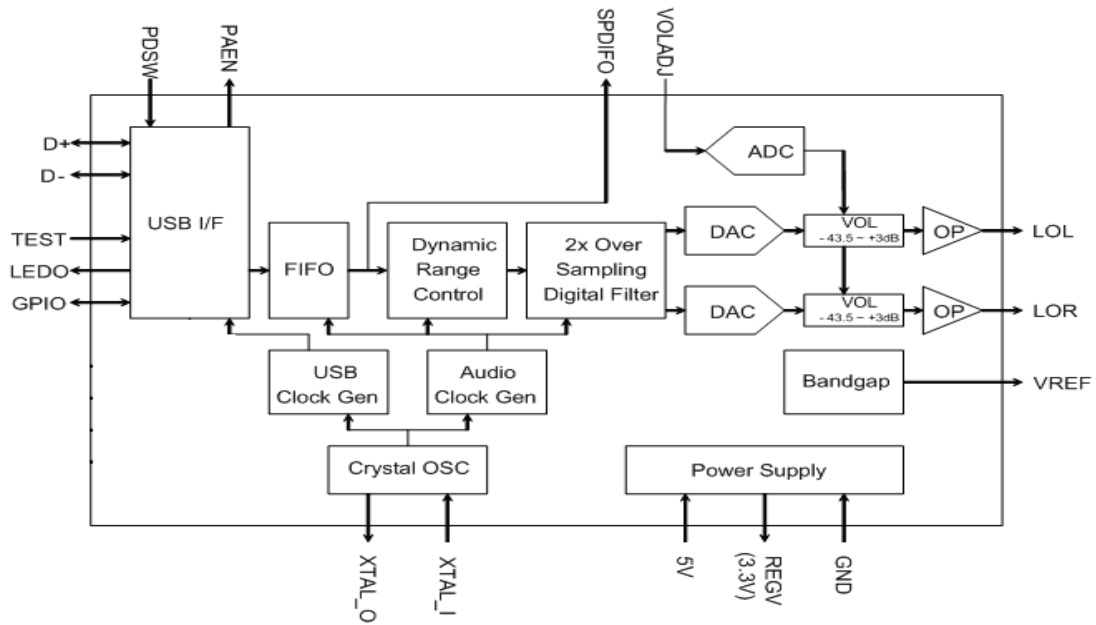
PDSW
PAEN
SPDIFO
VOLADJ
D+
D-
TEST
LEDO
GPIO
USB I/F
FIFO
Dynamic Range Control
2x Over Sampling Digital Filter
ADC
DAC
DAC
VOL -43.5 ~ +3dB
VOL -43.5 ~ +3dB
OP
OP
LOL
LOR
USB Clock Gen
Audio Clock Gen
Bandgap
VREF
Crystal OSC
Power Supply
XTAL_O
XTAL_I
5V
REGV (3.3V)
GND